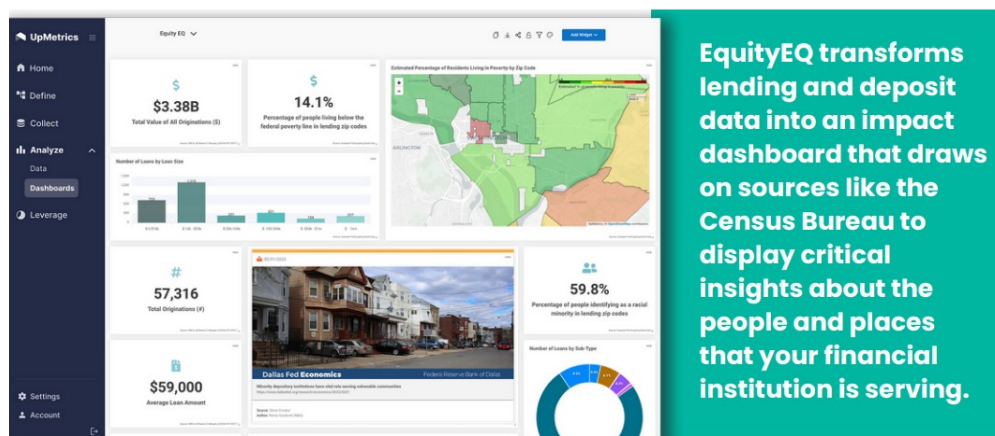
UpMetrics

Home
Define
Collect
Analyze
Data
Dashboards
Leverage

Settings
Account

Equity EQ

Add Widget

$

$3.38B

Total Value of All Originations ($)

$

14.1%

Percentage of people living below the federal poverty line in lending zip codes

Estimated Percentage of Residents Living in Poverty by Zip Code

ARLINGTON

Number of Loans by Loan Size

#

57,316

Total Originations (#)

Dallas Fed Economics

Federal Reserve Bank of Dallas

Minority depository institutions have vital role serving vulnerable communities

59.8%

Percentage of people identifying as a racial minority in lending zip codes

$59,000

Average Loan Amount

Number of Loans by Sub-Type

EquityEQ transforms lending and deposit data into an impact dashboard that draws on sources like the Census Bureau to display critical insights about the people and places that your financial institution is serving.